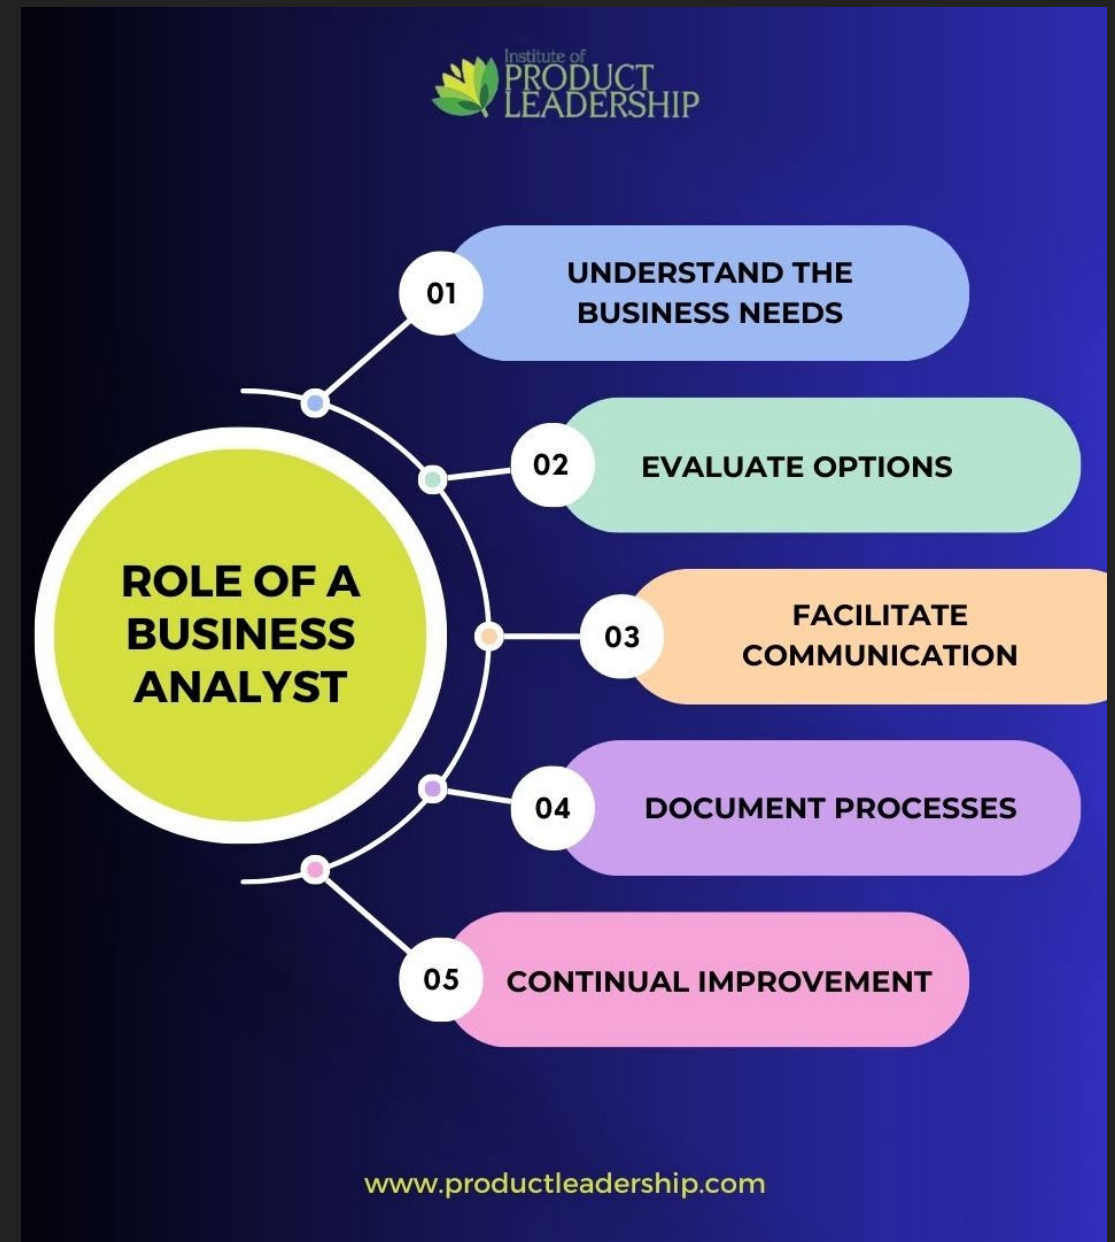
Institute of
PRODUCT
LEADERSHIP

ROLE OF A BUSINESS ANALYST

01 UNDERSTAND THE BUSINESS NEEDS

02 EVALUATE OPTIONS

03 FACILITATE COMMUNICATION

04 DOCUMENT PROCESSES

05 CONTINUAL IMPROVEMENT

www.productleadership.com